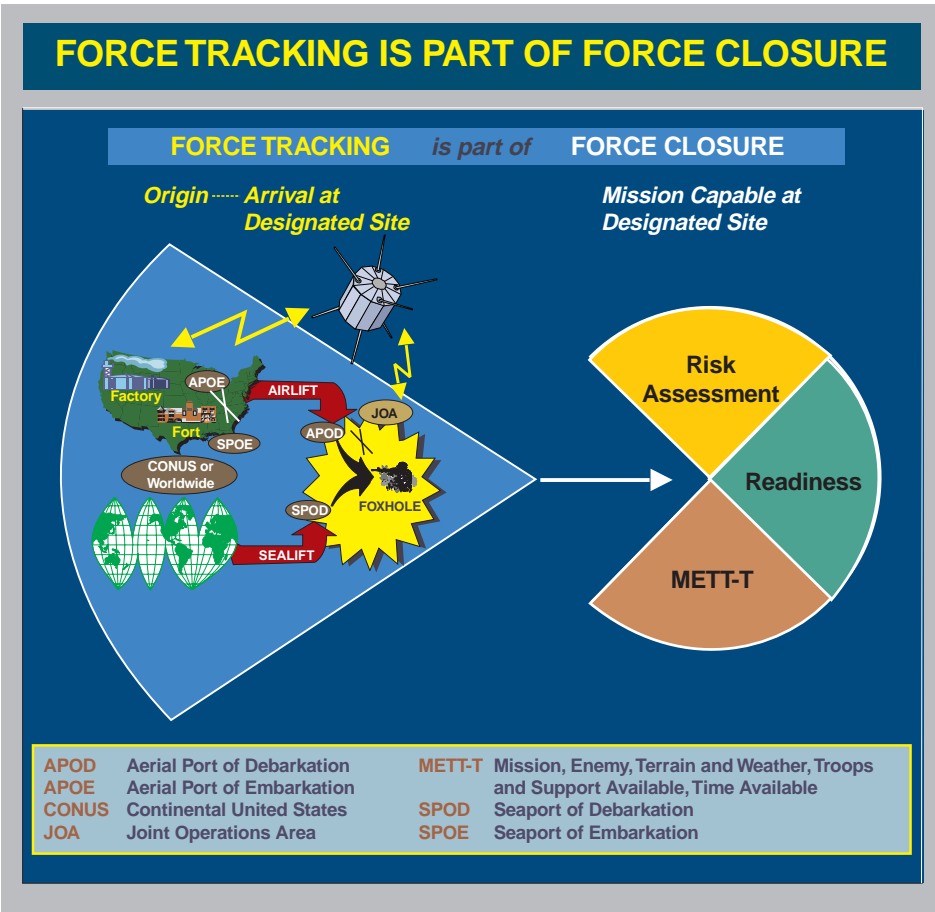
FORCE TRACKING IS PART OF FORCE CLOSURE

FORCE TRACKING is part of FORCE CLOSURE

Origin Arrival at Designated Site

Mission Capable at Designated Site

Factory

APOE

Fort

SPOE

CONUS or Worldwide

AIRLIFT

APOD

JOA

SPOD

FOXHOLE

SEALIFT

Risk Assessment

Readiness

METT-T

| | | | |
|---|---|---|---|
| APOD | Aerial Port of Debarkation | METT-T | Mission, Enemy, Terrain and Weather, Troops and Support Available, Time Available |
| APOE | Aerial Port of Embarkation | | |
| CONUS | Continental United States | SPOD | Seaport of Debarkation |
| JOA | Joint Operations Area | SPOE | Seaport of Embarkation |